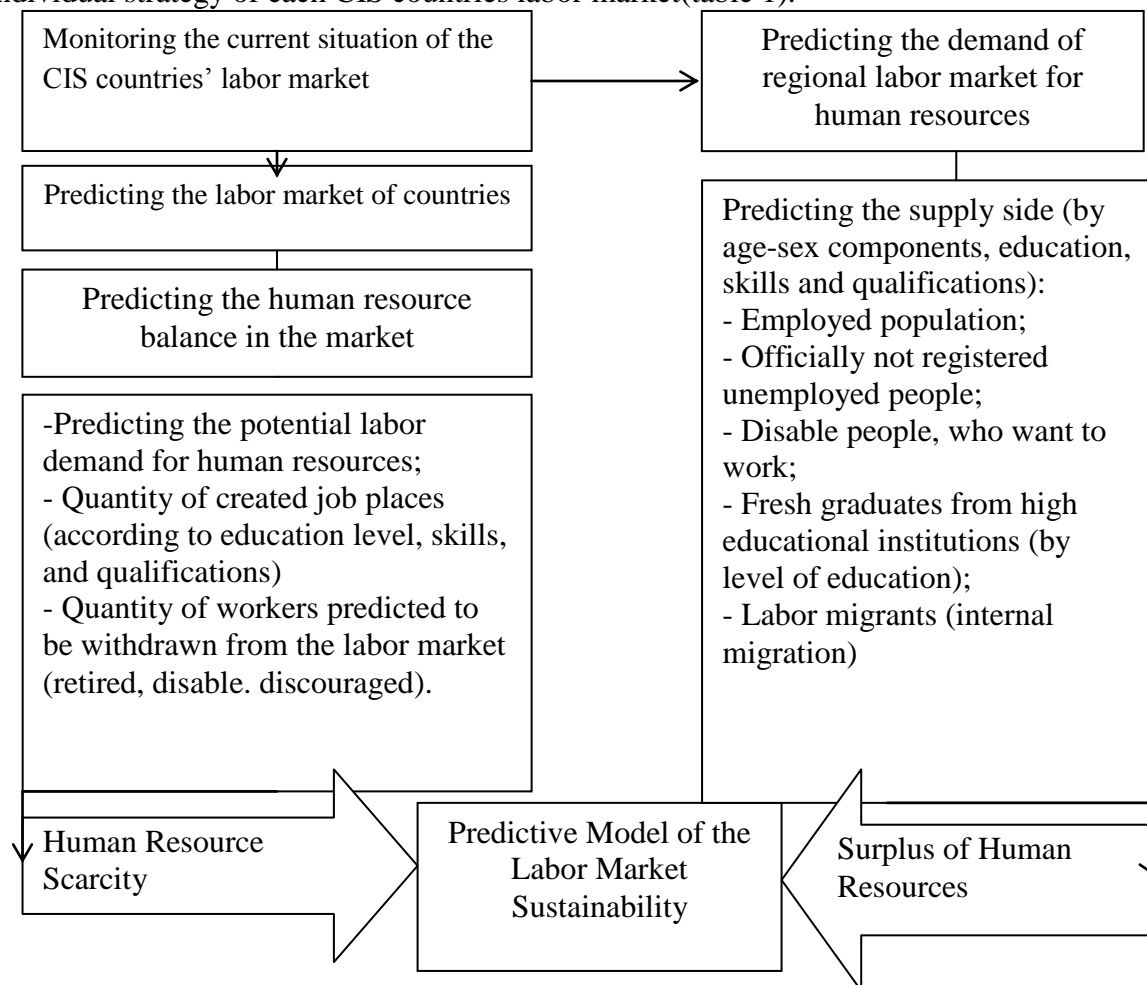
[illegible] strategy of each CIS countries labor market (table 1).

Monitoring the current situation of the CIS countries' labor market

Predicting the demand of regional labor market for human resources

Predicting the labor market of countries

Predicting the human resource balance in the market

-Predicting the potential labor demand for human resources;
- Quantity of created job places (according to education level, skills, and qualifications)
- Quantity of workers predicted to be withdrawn from the labor market (retired, disable. discouraged).

Predicting the supply side (by age-sex components, education, skills and qualifications):
- Employed population;
- Officially not registered unemployed people;
- Disable people, who want to work;
- Fresh graduates from high educational institutions (by level of education);
- Labor migrants (internal migration)

Human Resource Scarcity

Predictive Model of the Labor Market Sustainability

Surplus of Human Resources